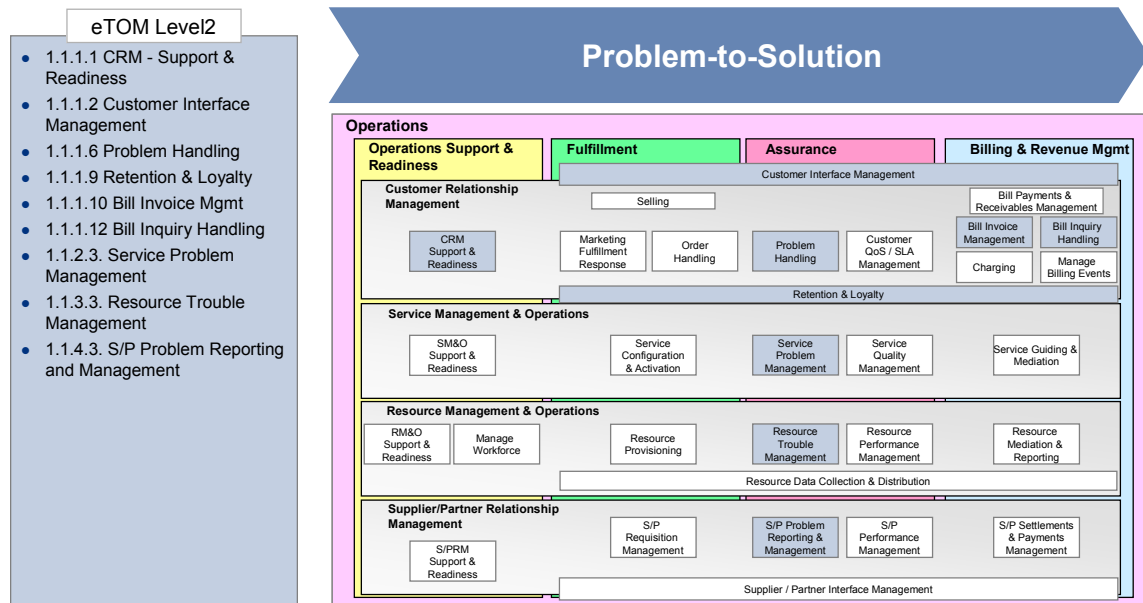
eTOM Level2

- 1.1.1.1 CRM - Support & Readiness
- 1.1.1.2 Customer Interface Management
- 1.1.1.6 Problem Handling
- 1.1.1.9 Retention & Loyalty
- 1.1.1.10 Bill Invoice Mgmt
- 1.1.1.12 Bill Inquiry Handling
- 1.1.2.3. Service Problem Management
- 1.1.3.3. Resource Trouble Management
- 1.1.4.3. S/P Problem Reporting and Management

Problem-to-Solution

Operations

Operations Support & Readiness

Fulfillment

Assurance

Billing & Revenue Mgmt

Customer Interface Management

Customer Relationship Management

Selling

Bill Payments & Receivables Management

CRM Support & Readiness

Marketing Fulfillment Response

Order Handling

Problem Handling

Customer QoS / SLA Management

Bill Invoice Management

Bill Inquiry Handling

Charging

Manage Billing Events

Retention & Loyalty

Service Management & Operations

SM&O Support & Readiness

Service Configuration & Activation

Service Problem Management

Service Quality Management

Service Guiding & Mediation

Resource Management & Operations

RM&O Support & Readiness

Manage Workforce

Resource Provisioning

Resource Trouble Management

Resource Performance Management

Resource Mediation & Reporting

Resource Data Collection & Distribution

Supplier/Partner Relationship Management

S/P Requisition Management

S/P Problem Reporting & Management

S/P Performance Management

S/P Settlements & Payments Management

S/PRM Support & Readiness

Supplier / Partner Interface Management